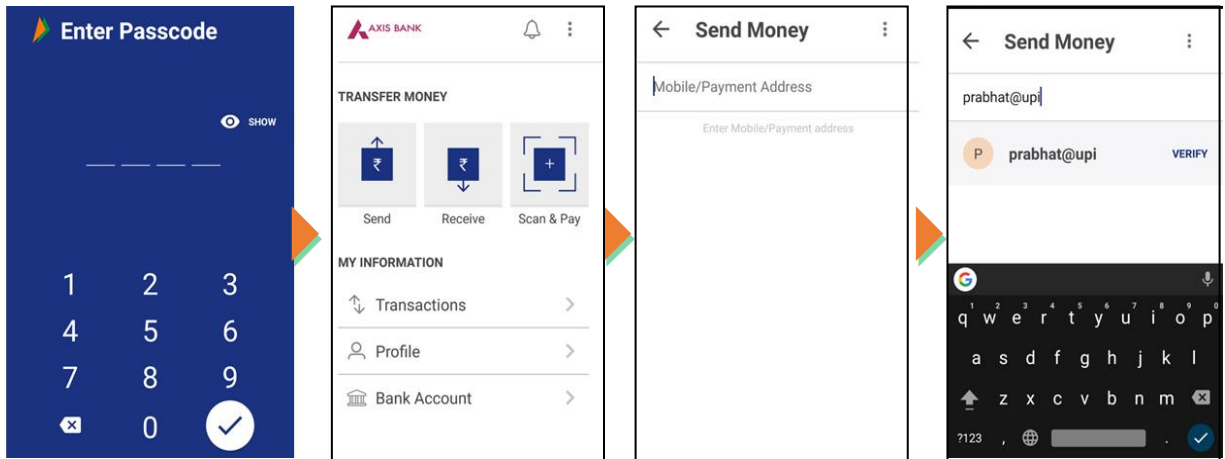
Enter Passcode

SHOW

1 2 3
4 5 6
7 8 9
0

AXIS BANK

TRANSFER MONEY

Send
Receive
Scan & Pay

MY INFORMATION

Transactions
Profile
Bank Account

Send Money

Mobile/Payment Address

Enter Mobile/Payment address

Send Money

prabhat@upi

P prabhat@upi VERIFY

q w e r t y u i o p
1 2 3 4 5 6 7 8 9 0
a s d f g h j k l
z x c v b n m
?123 , .